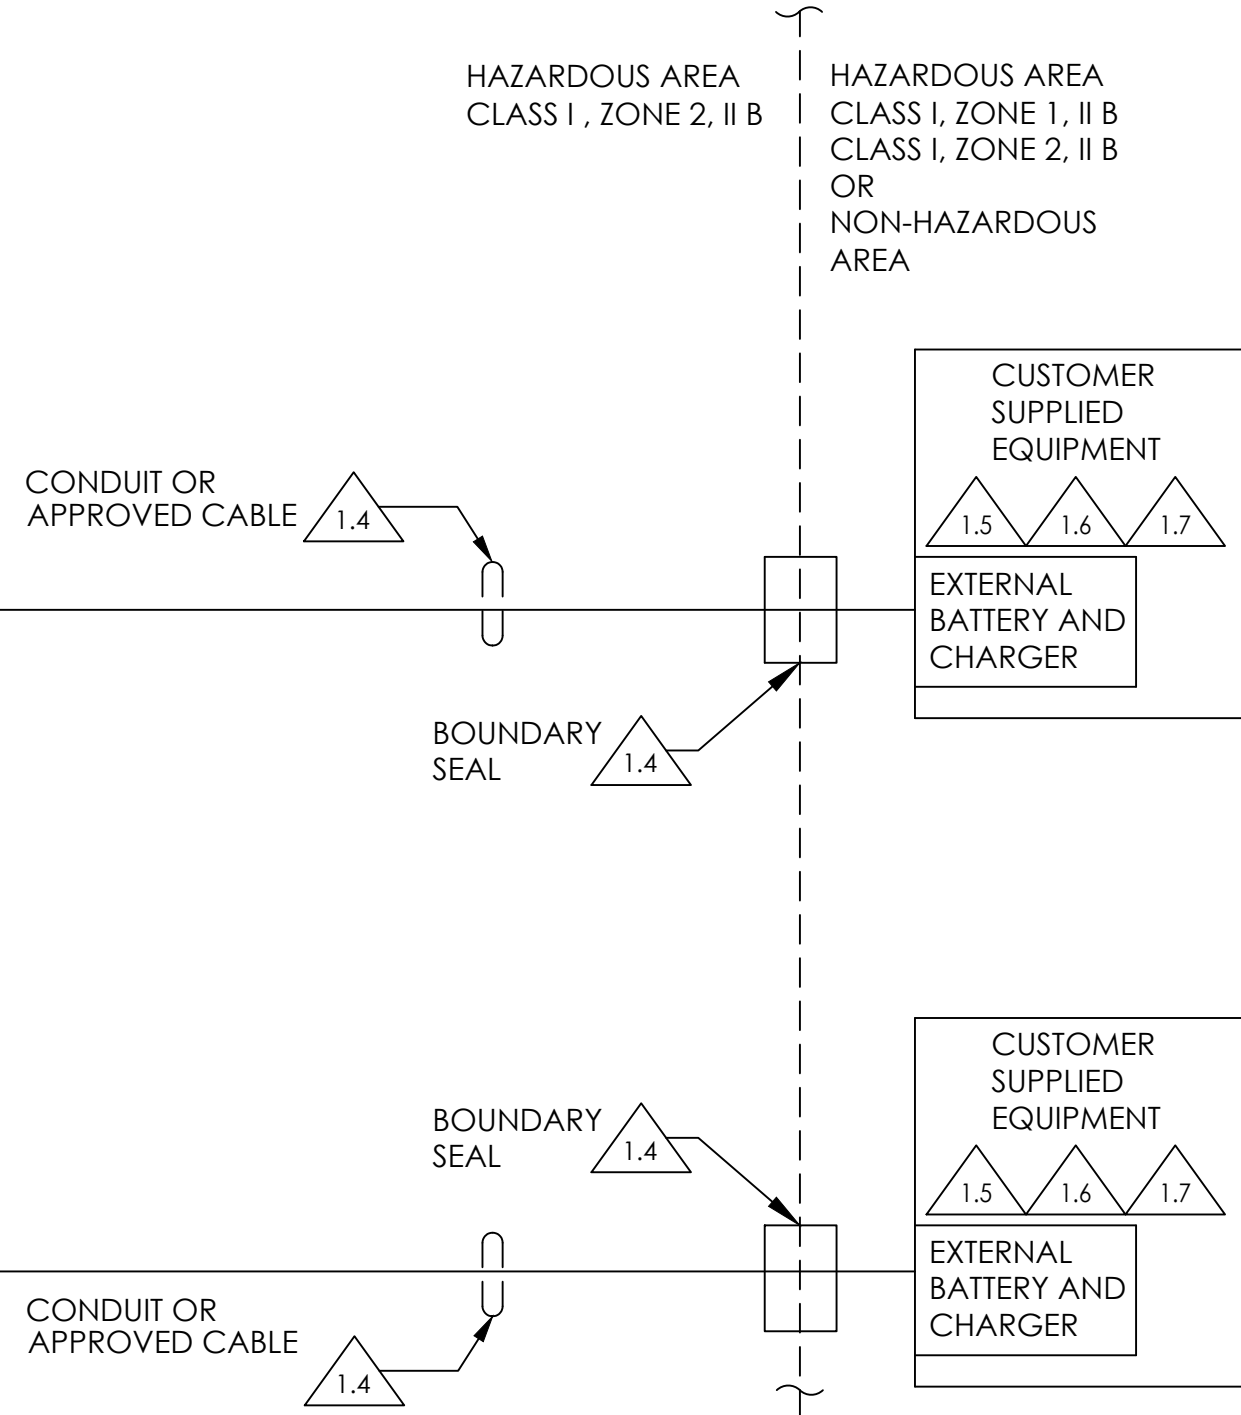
HAZARDOUS AREA
CLASS I , ZONE 2, II B

HAZARDOUS AREA
CLASS I, ZONE 1, II B
CLASS I, ZONE 2, II B
OR
NON-HAZARDOUS AREA

CUSTOMER SUPPLIED EQUIPMENT

1.5 1.6 1.7

CONDUIT OR APPROVED CABLE

1.4

EXTERNAL BATTERY AND CHARGER

BOUNDARY SEAL

1.4

CUSTOMER SUPPLIED EQUIPMENT

BOUNDARY SEAL

1.4

1.5 1.6 1.7

EXTERNAL BATTERY AND CHARGER

CONDUIT OR APPROVED CABLE

1.4